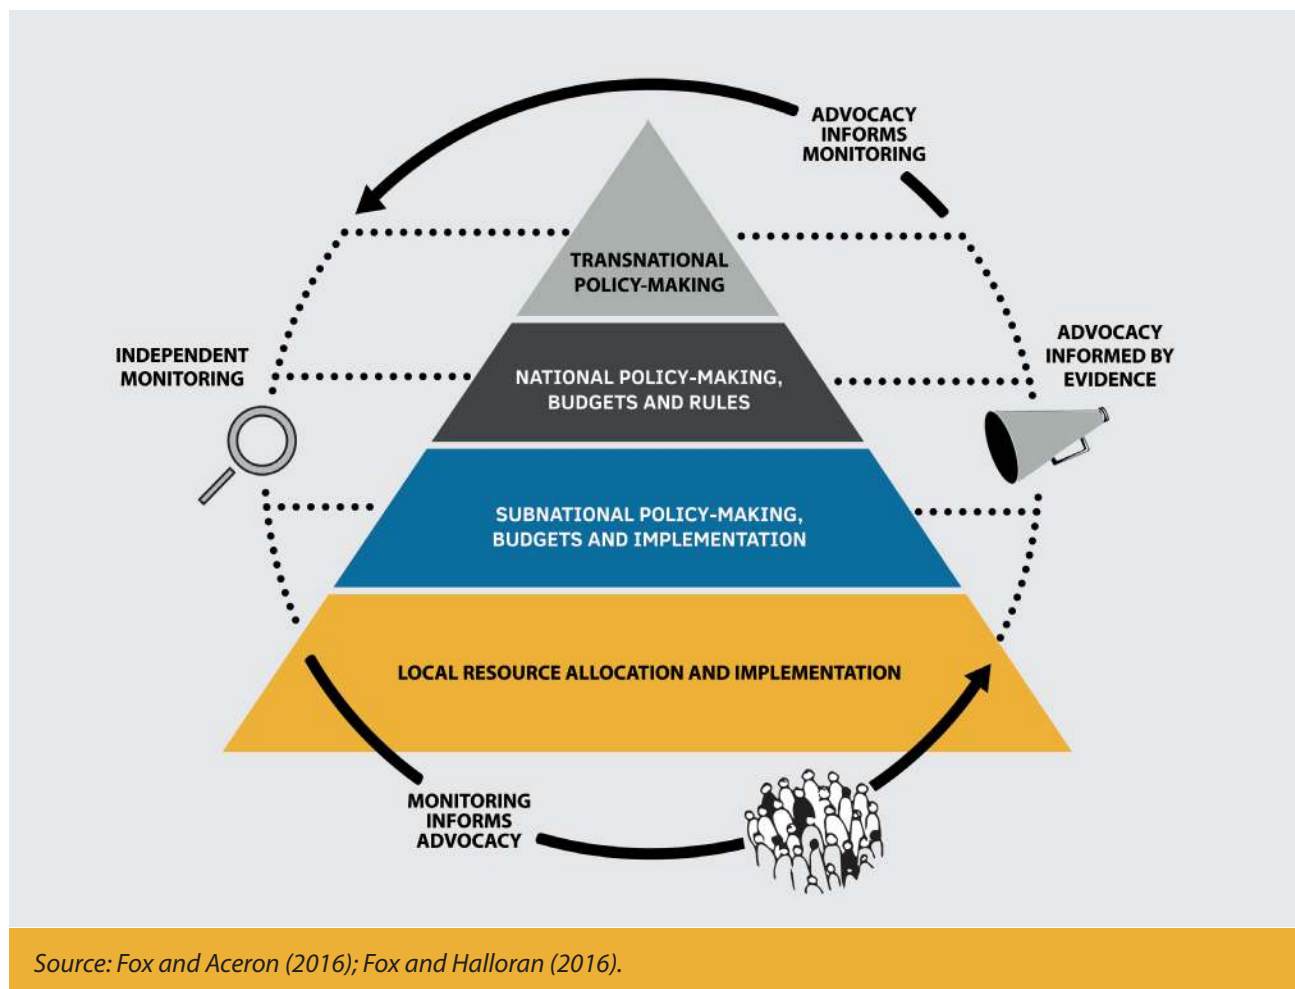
ADVOCACY INFORMS MONITORING

TRANSNATIONAL POLICY-MAKING

INDEPENDENT MONITORING

NATIONAL POLICY-MAKING, BUDGETS AND RULES

ADVOCACY INFORMED BY EVIDENCE

SUBNATIONAL POLICY-MAKING, BUDGETS AND IMPLEMENTATION

LOCAL RESOURCE ALLOCATION AND IMPLEMENTATION

MONITORING INFORMS ADVOCACY

Source: Fox and Aceron (2016); Fox and Halloran (2016).